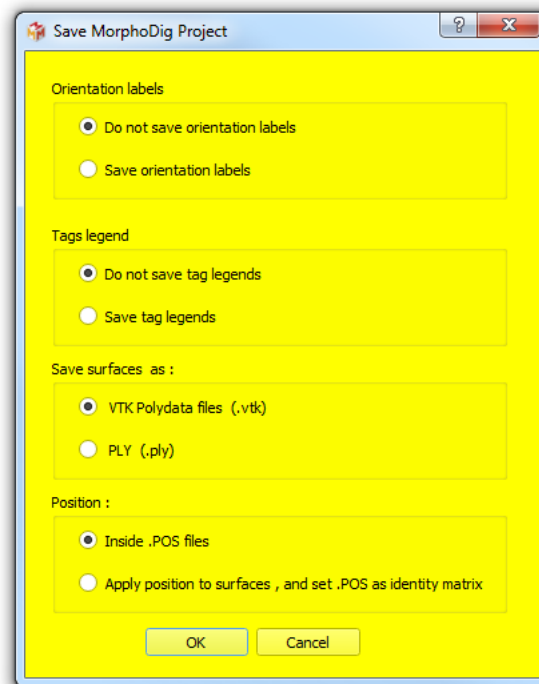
Save MorphoDig Project

?

X

Orientation labels

Do not save orientation labels

Save orientation labels

Tags legend

Do not save tag legends

Save tag legends

Save surfaces as :

VTK Polydata files (.vtk)

PLY (.ply)

Position :

Inside .POS files

Apply position to surfaces , and set .POS as identity matrix

OK

Cancel